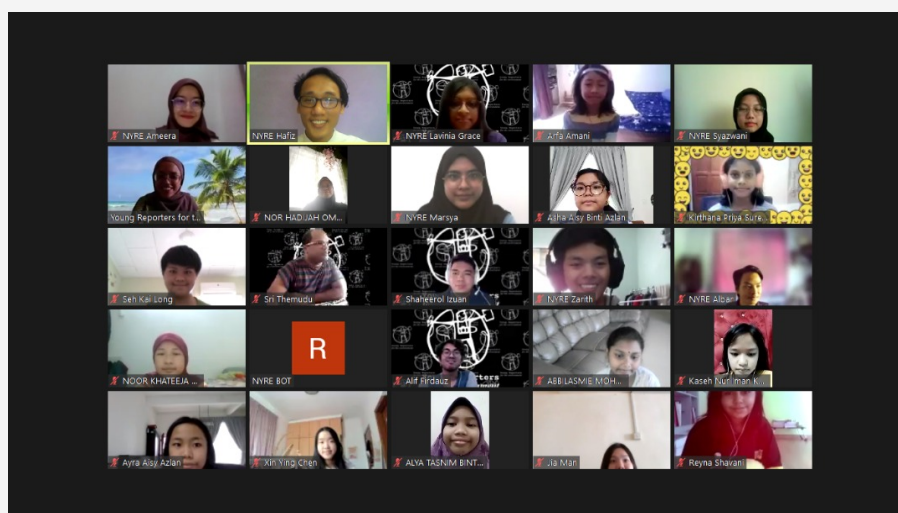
NYRE Ameera
NYRE Hafiz
NYRE Lavinia Grace
Afia Amani
NYRE Syazwani
Young Reporters for t...
NOR HADIJAH OM...
NYRE Marsya
Alya Aisy Binti Azlan
Kirthana Priya Sure...
Seh Kai Long
Sri Themudu
Shaheerol Izuan
NYRE Zarith
NYRE Alba...
NOOR KHATEEJA ...
R
NYRE BOT
Alif Firdauz
ABBILASMIE MOH...
Kaseh Nurliman K...
Ayra Aisy Azlan
Xin Ying Chen
ALYA TASNIM BINT...
...la Man
Reyna Shavan